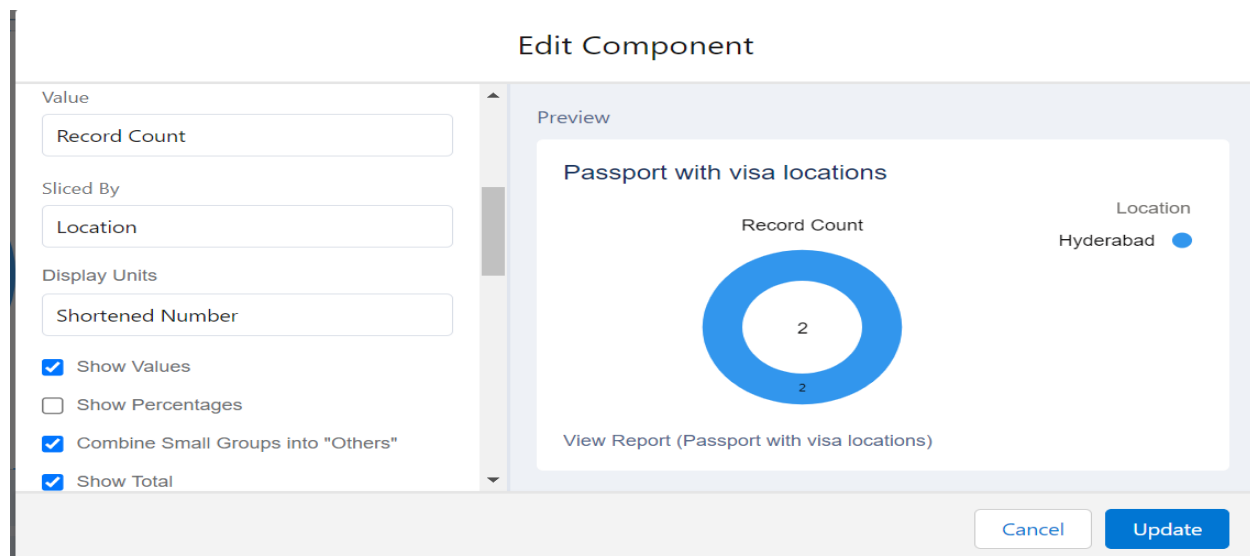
Edit Component

Value

Record Count

Sliced By

Location

Display Units

Shortened Number

Show Values

Show Percentages

Combine Small Groups into "Others"

Show Total

Preview

Passport with visa locations

Record Count

2

2

Location

Hyderabad

View Report (Passport with visa locations)

Cancel

Update